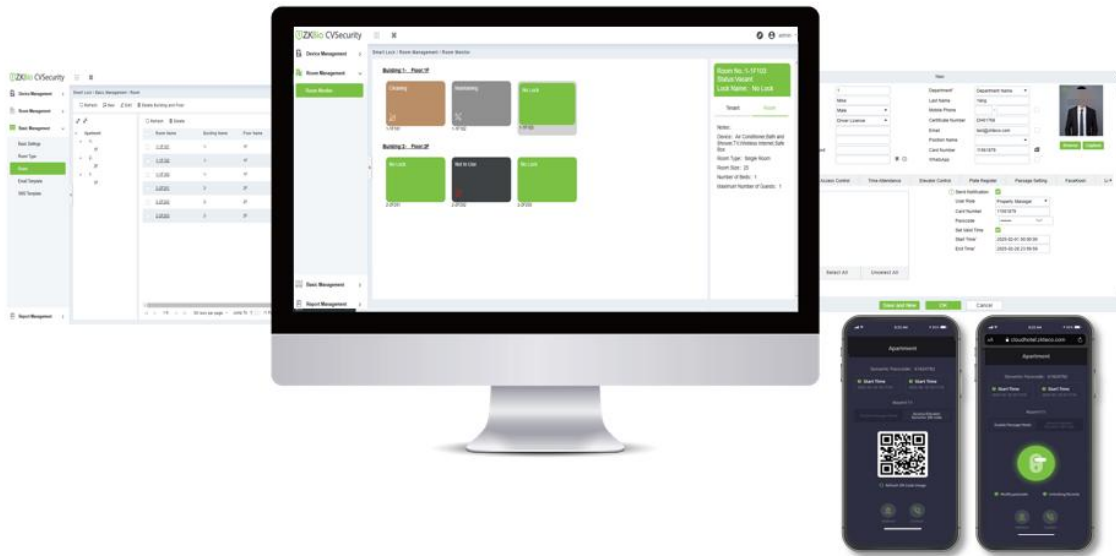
ZKBio CVSecurity

Device Management

Room Management

Room Monitor

Smart Lock / Room Management / Room Monitor

Building 1: Floor 1F

Cleaning

Maintaining

No Lock

1-1F101

1-1F102

1-1F103

Building 2: Floor 2F

No Lock

Not In Use

No Lock

2-2F201

2-2F202

2-2F203

Room No.: 1-1F103
Status:Vacant
Lock Name: No Lock

Tenant

Room

Notes:

Device: Air Conditioner,Bath and Shower,TV,Wireless Internet,Safe Box

Room Type: Single Room

Room Size: 25

Number of Beds: 1

Maximum Number of Guests: 1

Basic Management

Report Management

admin

ZKBio CVSecurity

Device Management

Room Management

Basic Management

Basic Settings

Room Type

Room

Email Template

SMS Template

Report Management

Smart Lock / Basic Management / Room

Refresh New Edit Delete Building and Floor

Refresh Delete

Apartment

Room Name

Building Name

Floor Name

New

Department

Department Name

Last Name

Mobile Phone

Certificate Number

Email

Position Name

Card Number

WhatsApp

Male

Driver License

Access Control

Time Attendance

Elevator Control

Plate Register

Passage Setting

FaceKiosk

Send Notification

User Role

Property Manager

Card Number

Passcode

Set Valid Time

Start Time

End Time

Select All

Unselect All

Save and New

OK

Cancel

Apartment

Start Time

Start Time

cloudhotel.zkteco.com

Apartment

Start Time

Start Time